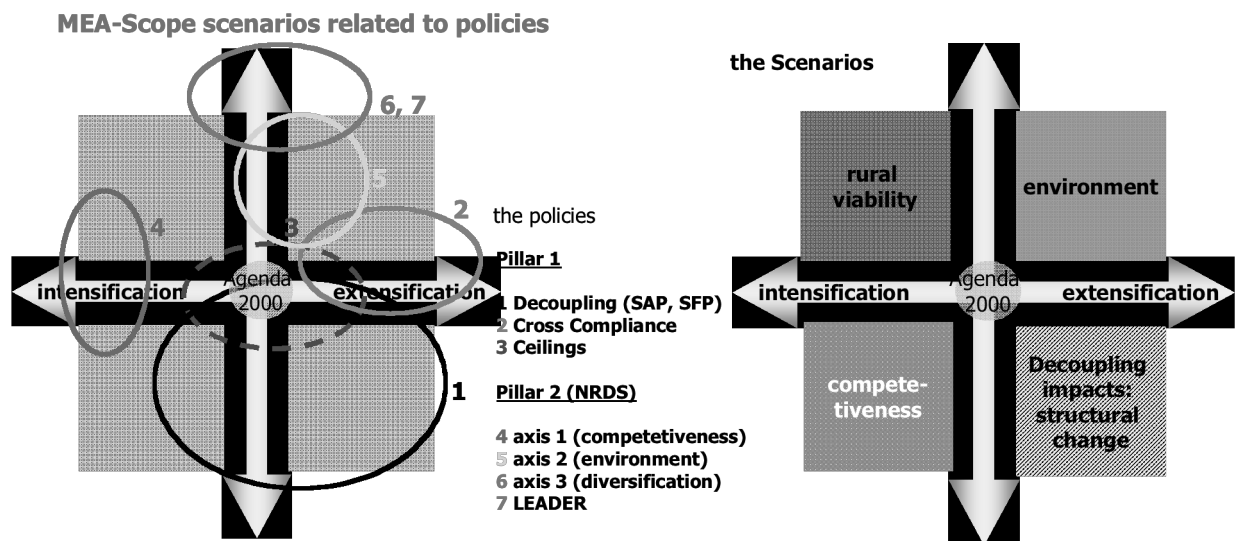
MEA-Scope scenarios related to policies

6, 7

5

4

3

2

intensification

Agenda 2000

extensification

1

the policies

Pillar 1

1 Decoupling (SAP, SFP)
2 Cross Compliance
3 Ceilings

Pillar 2 (NRDS)

4 axis 1 (competetiveness)
5 axis 2 (environment)
6 axis 3 (diversification)
7 LEADER

the Scenarios

rural viability

environment

intensification

Agenda 2000

extensification

compete-tiveness

Decoupling impacts: structural change